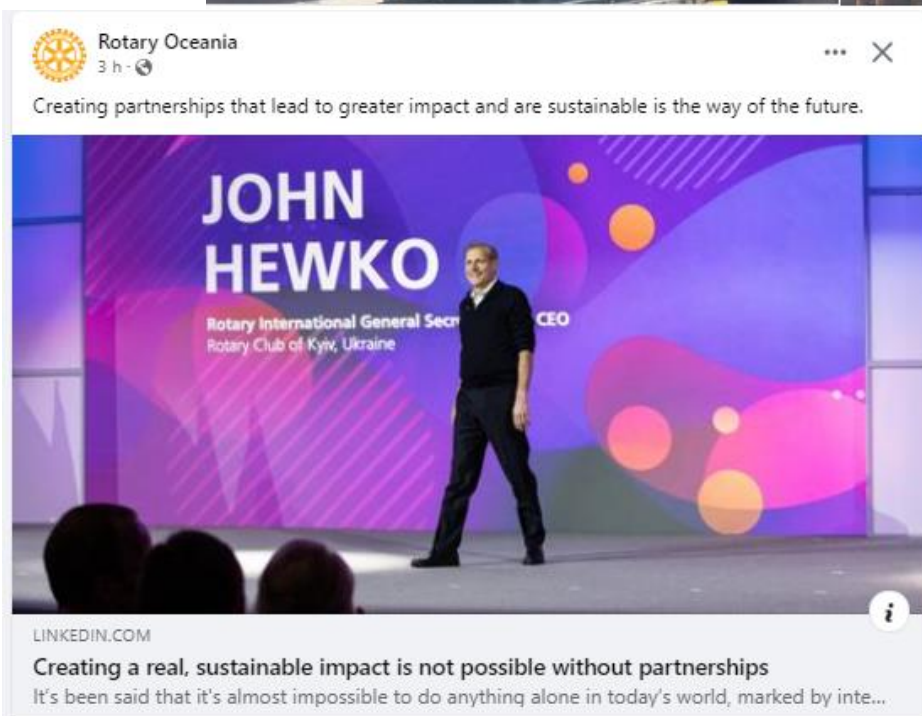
Rotary Oceania
3 h ·

Creating partnerships that lead to greater impact and are sustainable is the way of the future.

JOHN
HEWKO
Rotary International General Secr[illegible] CEO
Rotary Club of Kyiv, Ukraine

LINKEDIN.COM
Creating a real, sustainable impact is not possible without partnerships
It's been said that it's almost impossible to do anything alone in today's world, marked by inte...